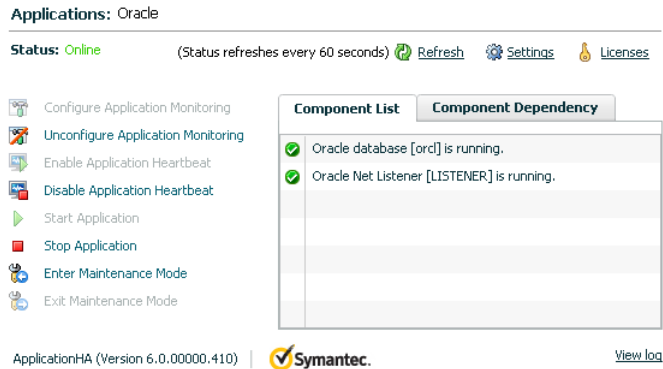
Applications: Oracle

Status: Online

(Status refreshes every 60 seconds) Refresh Settings Licenses

Configure Application Monitoring
Unconfigure Application Monitoring
Enable Application Heartbeat
Disable Application Heartbeat
Start Application
Stop Application
Enter Maintenance Mode
Exit Maintenance Mode

Component List | Component Dependency

Oracle database [orcl] is running.
Oracle Net Listener [LISTENER] is running.

ApplicationHA (Version 6.0.00000.410) | Symantec.

View log